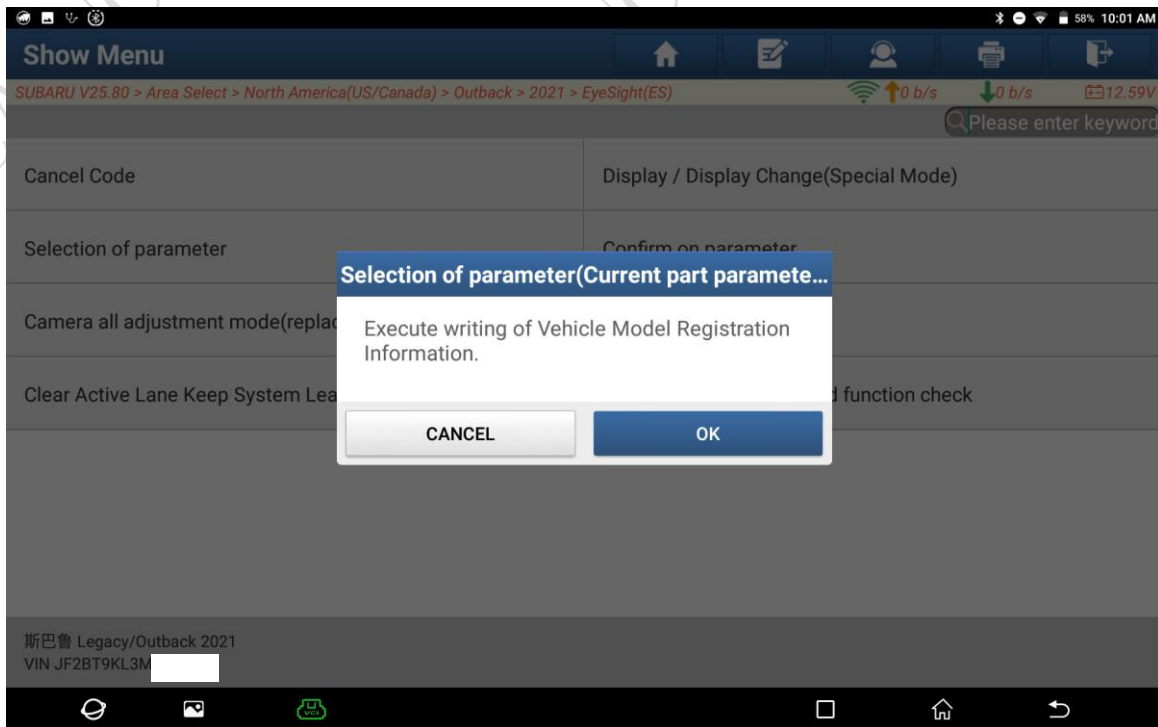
58% 10:01 AM

Show Menu

SUBARU V25.80 > Area Select > North America(US/Canada) > Outback > 2021 > EyeSight(ES)

0 b/s 0 b/s 12.59V

Please enter keyword

Cancel Code

Display / Display Change(Special Mode)

Selection of parameter

Confirm on parameter

Camera all adjustment mode(replac

Clear Active Lane Keep System Lea

d function check

Selection of parameter(Current part paramete...

Execute writing of Vehicle Model Registration Information.

CANCEL

OK

斯巴鲁 Legacy/Outback 2021
VIN JF2BT9KL3M

VCI